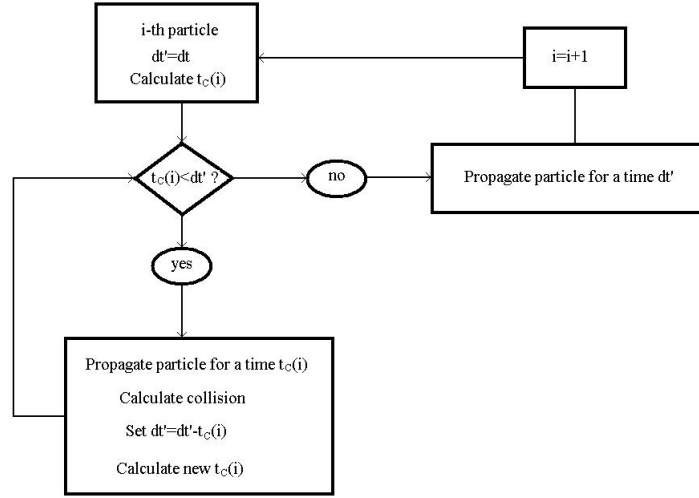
i-th particle
dt'=dt
Calculate $t_C(i)$

i=i+1

$t_C(i)$<dt' ?

no

Propagate particle for a time dt'

yes

Propagate particle for a time $t_C(i)$
Calculate collision
Set dt'=dt'-$t_C(i)$
Calculate new $t_C(i)$